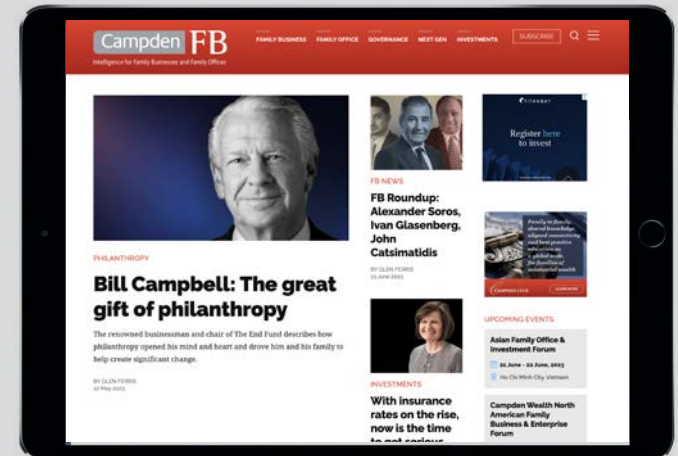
Campden FB
Intelligence for Family Businesses and Family Offices

FAMILY BUSINESS FAMILY OFFICE GOVERNANCE NEXT GEN INVESTMENTS SUBSCRIBE

PHILANTHROPY

Bill Campbell: The great gift of philanthropy

The renowned businessman and chair of The End Fund describes how philanthropy opened his mind and heart and drove him and his family to help create significant change.

BY GLEN FERRIS
22 May 2023

FB NEWS

FB Roundup: Alexander Soros, Ivan Glasenberg, John Catsimatidis

BY GLEN FERRIS
15 June 2023

INVESTMENTS

With insurance rates on the rise, now is the time to get serious

Register here to invest

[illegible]

UPCOMING EVENTS

Asian Family Office & Investment Forum
20 June - 22 June, 2023
Ho Chi Minh City, Vietnam

Campden Wealth North American Family Business & Enterprise Forum